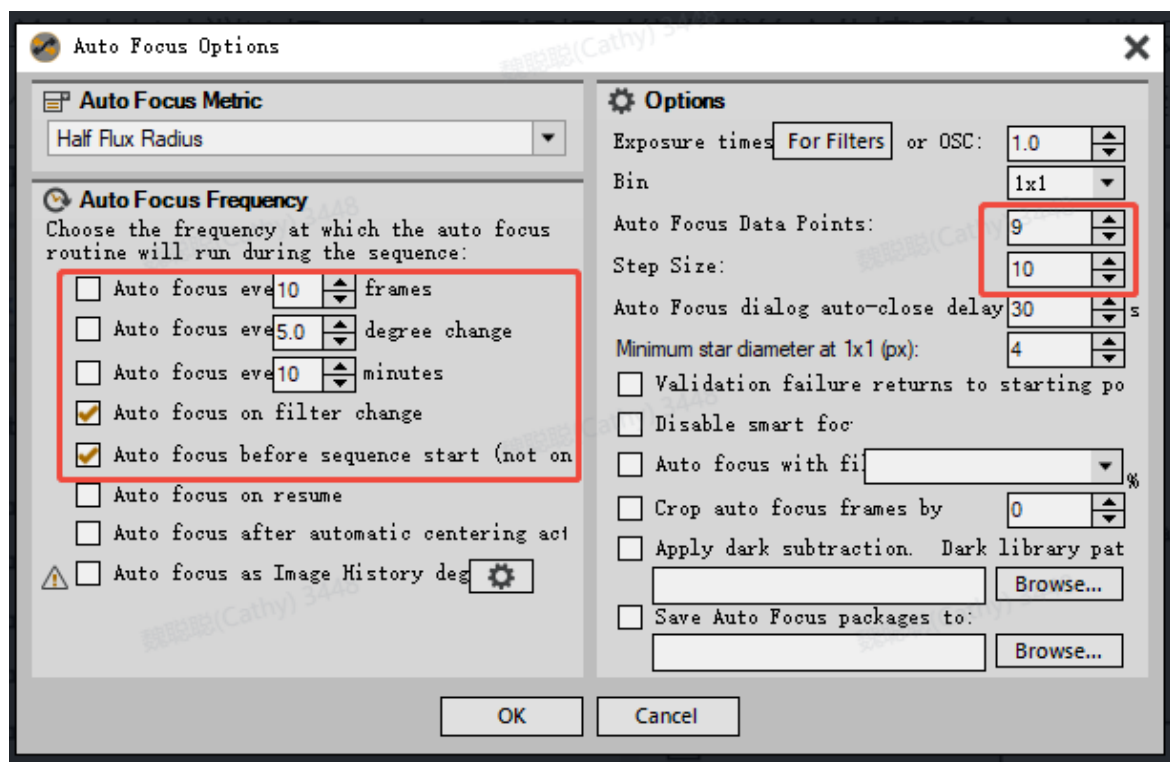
Auto Focus Options

Auto Focus Metric

Half Flux Radius

Auto Focus Frequency

Choose the frequency at which the auto focus routine will run during the sequence:

Auto focus eve 10 frames

Auto focus eve 5.0 degree change

Auto focus eve 10 minutes

Auto focus on filter change

Auto focus before sequence start (not on

Auto focus on resume

Auto focus after automatic centering act

Auto focus as Image History deg

Options

Exposure times For Filters or OSC: 1.0

Bin 1x1

Auto Focus Data Points: 9

Step Size: 10

Auto Focus dialog auto-close delay 30 s

Minimum star diameter at 1x1 (px): 4

Validation failure returns to starting po

Disable smart foc

Auto focus with fi %

Crop auto focus frames by 0

Apply dark subtraction. Dark library pat

Browse...

Save Auto Focus packages to:

Browse...

OK

Cancel

魏聪聪(Cathy) 3448